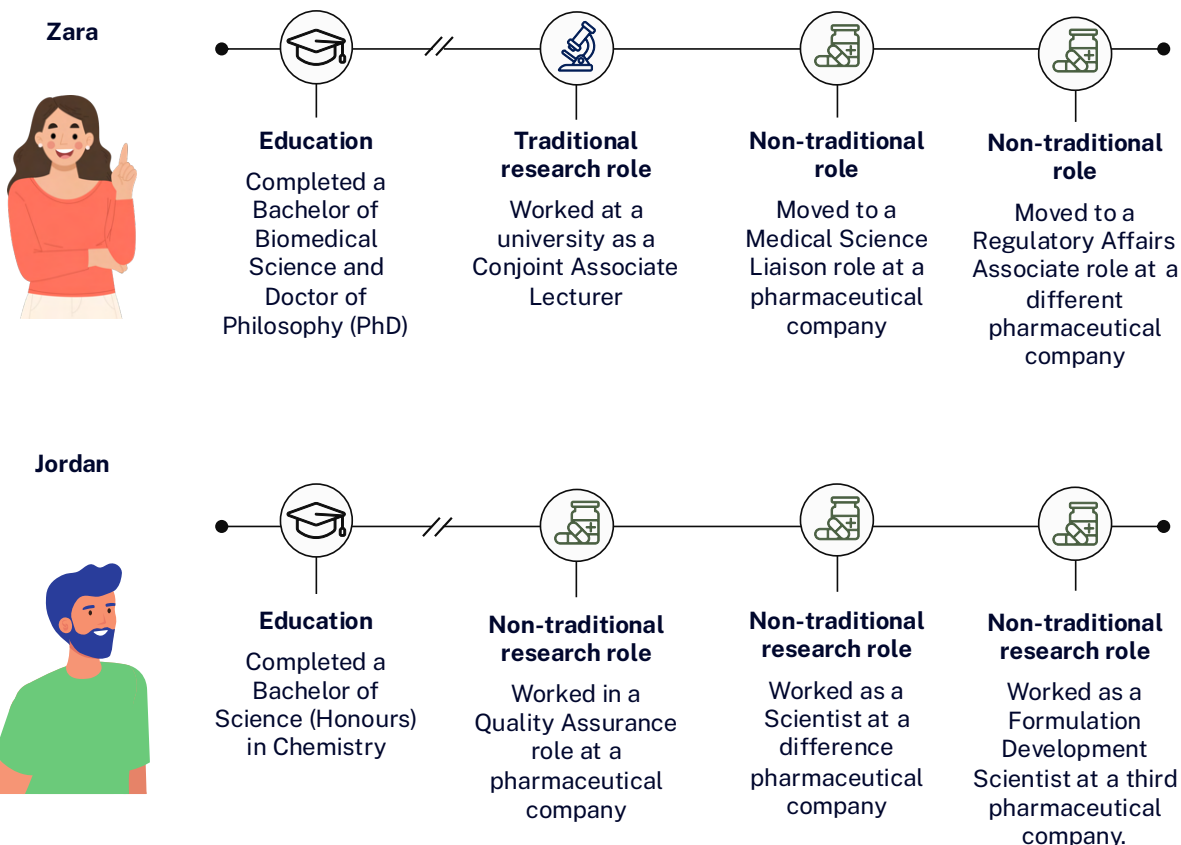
Zara

Education
Completed a Bachelor of Biomedical Science and Doctor of Philosophy (PhD)

Traditional research role
Worked at a university as a Conjoint Associate Lecturer

Non-traditional role
Moved to a Medical Science Liaison role at a pharmaceutical company

Non-traditional role
Moved to a Regulatory Affairs Associate role at a different pharmaceutical company

Jordan

Education
Completed a Bachelor of Science (Honours) in Chemistry

Non-traditional research role
Worked in a Quality Assurance role at a pharmaceutical company

Non-traditional research role
Worked as a Scientist at a difference pharmaceutical company

Non-traditional research role
Worked as a Formulation Development Scientist at a third pharmaceutical company.